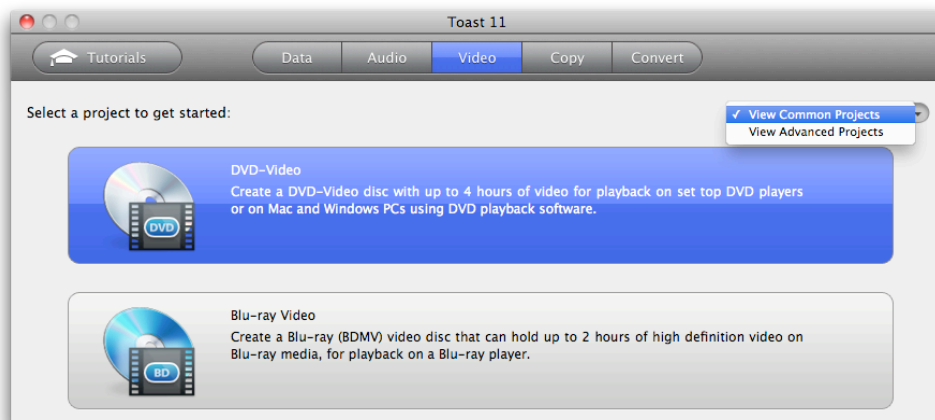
Toast 11

Tutorials

Data Audio Video Copy Convert

Select a project to get started:

✓ View Common Projects
View Advanced Projects

DVD

DVD-Video
Create a DVD-Video disc with up to 4 hours of video for playback on set top DVD players or on Mac and Windows PCs using DVD playback software.

BD

Blu-ray Video
Create a Blu-ray (BDMV) video disc that can hold up to 2 hours of high definition video on Blu-ray media, for playback on a Blu-ray player.